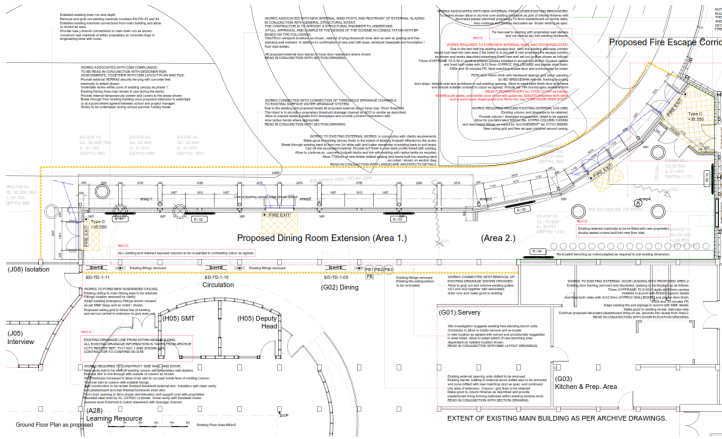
Proposed Fire Escape Corric

Proposed Dining Room Extension (Area 1.)

(Area 2.)

(J08) Isolation

Circulation

(G02) Dining

(J05) Interview

(H05) SMT

(H05) Deputy Head

(G01) Servery

(G03) Kitchen & Prep. Area

(A28) Learning Resource

Ground Floor Plan as proposed

EXTENT OF EXISTING MAIN BUILDING AS PER ARCHIVE DRAWINGS.

FIRE EXIT

FIRE EXIT

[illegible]